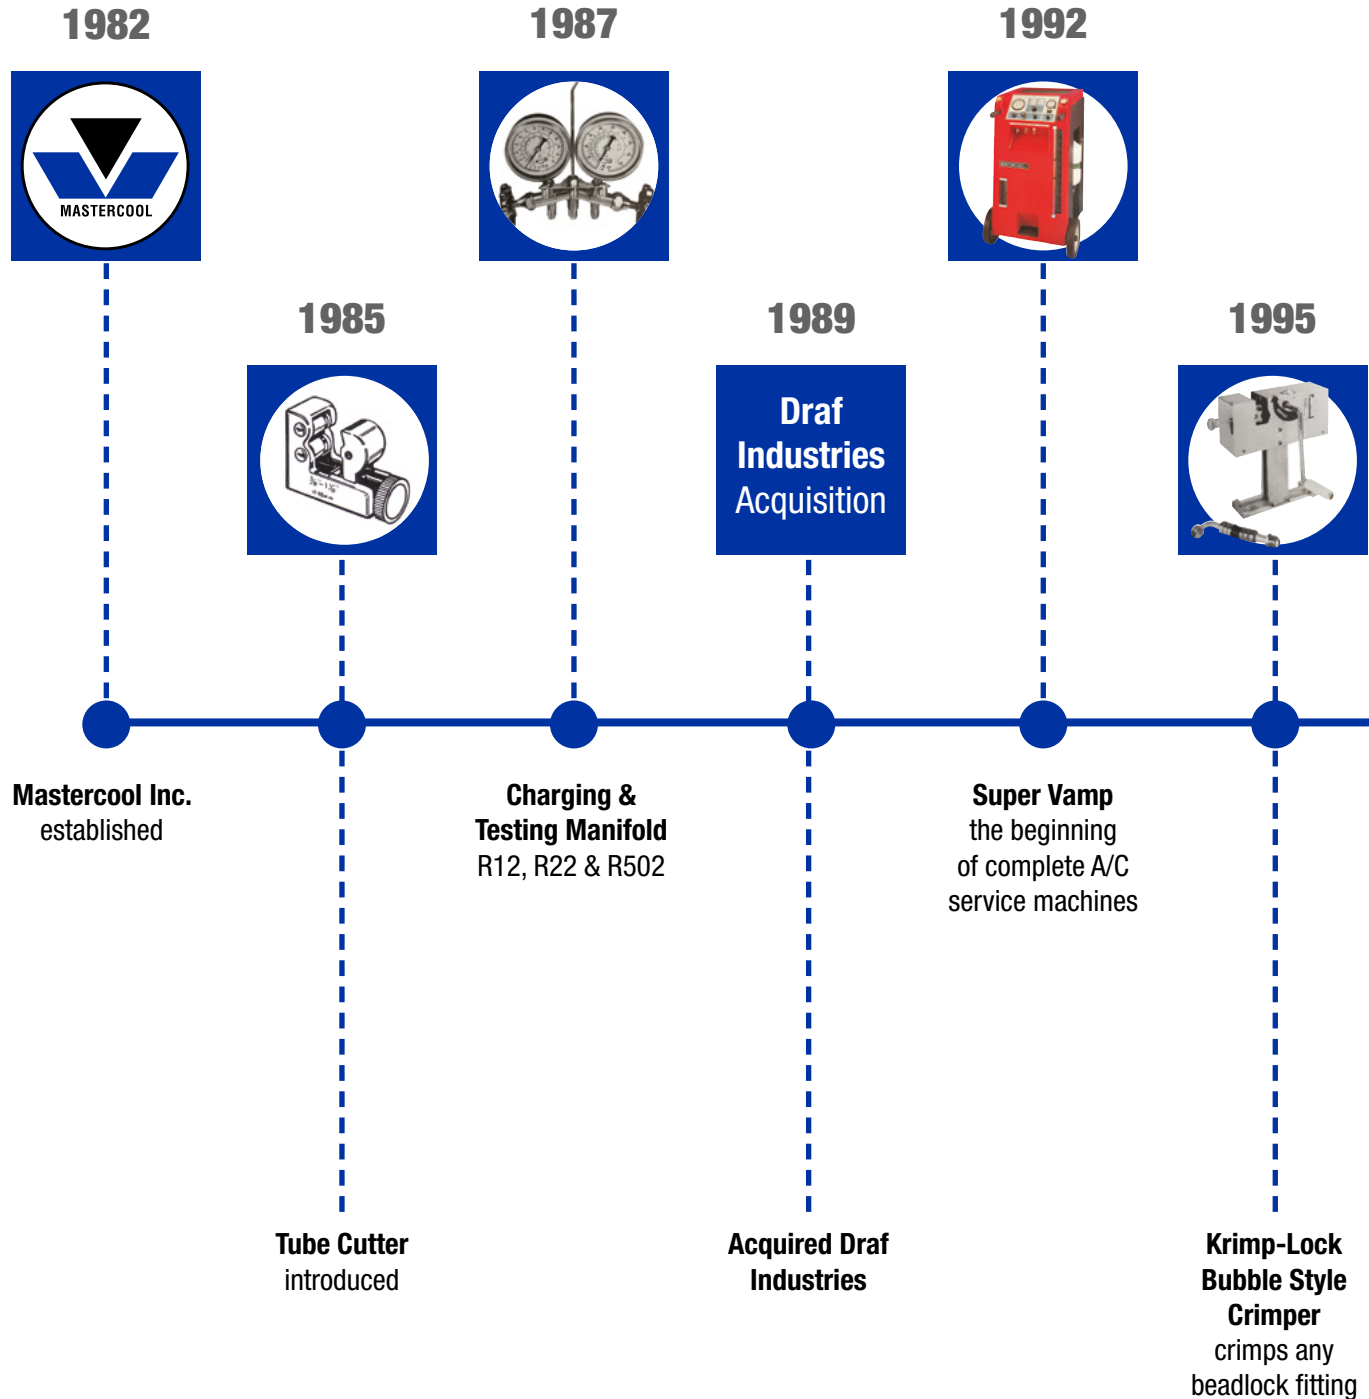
1982

MASTERCOOL

1987

1992

1985

1989

Draf Industries Acquisition

1995

Mastercool Inc. established

Charging & Testing Manifold R12, R22 & R502

Super Vamp the beginning of complete A/C service machines

Tube Cutter introduced

Acquired Draf Industries

Krimp-Lock Bubble Style Crimper crimps any beadlock fitting